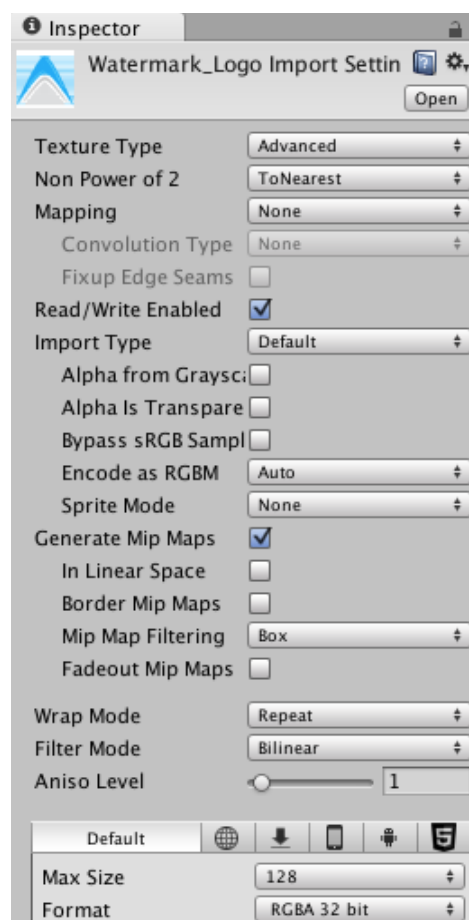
Inspector

Watermark_Logo Import Settin

Open

Texture Type Advanced
Non Power of 2 ToNearest
Mapping None
Convolution Type None
Fixup Edge Seams
Read/Write Enabled
Import Type Default
Alpha from Graysc
Alpha Is Transpare
Bypass sRGB Sampl
Encode as RGBM Auto
Sprite Mode None
Generate Mip Maps
In Linear Space
Border Mip Maps
Mip Map Filtering Box
Fadeout Mip Maps

Wrap Mode Repeat
Filter Mode Bilinear
Aniso Level 1

Default

Max Size 128
Format RGBA 32 bit